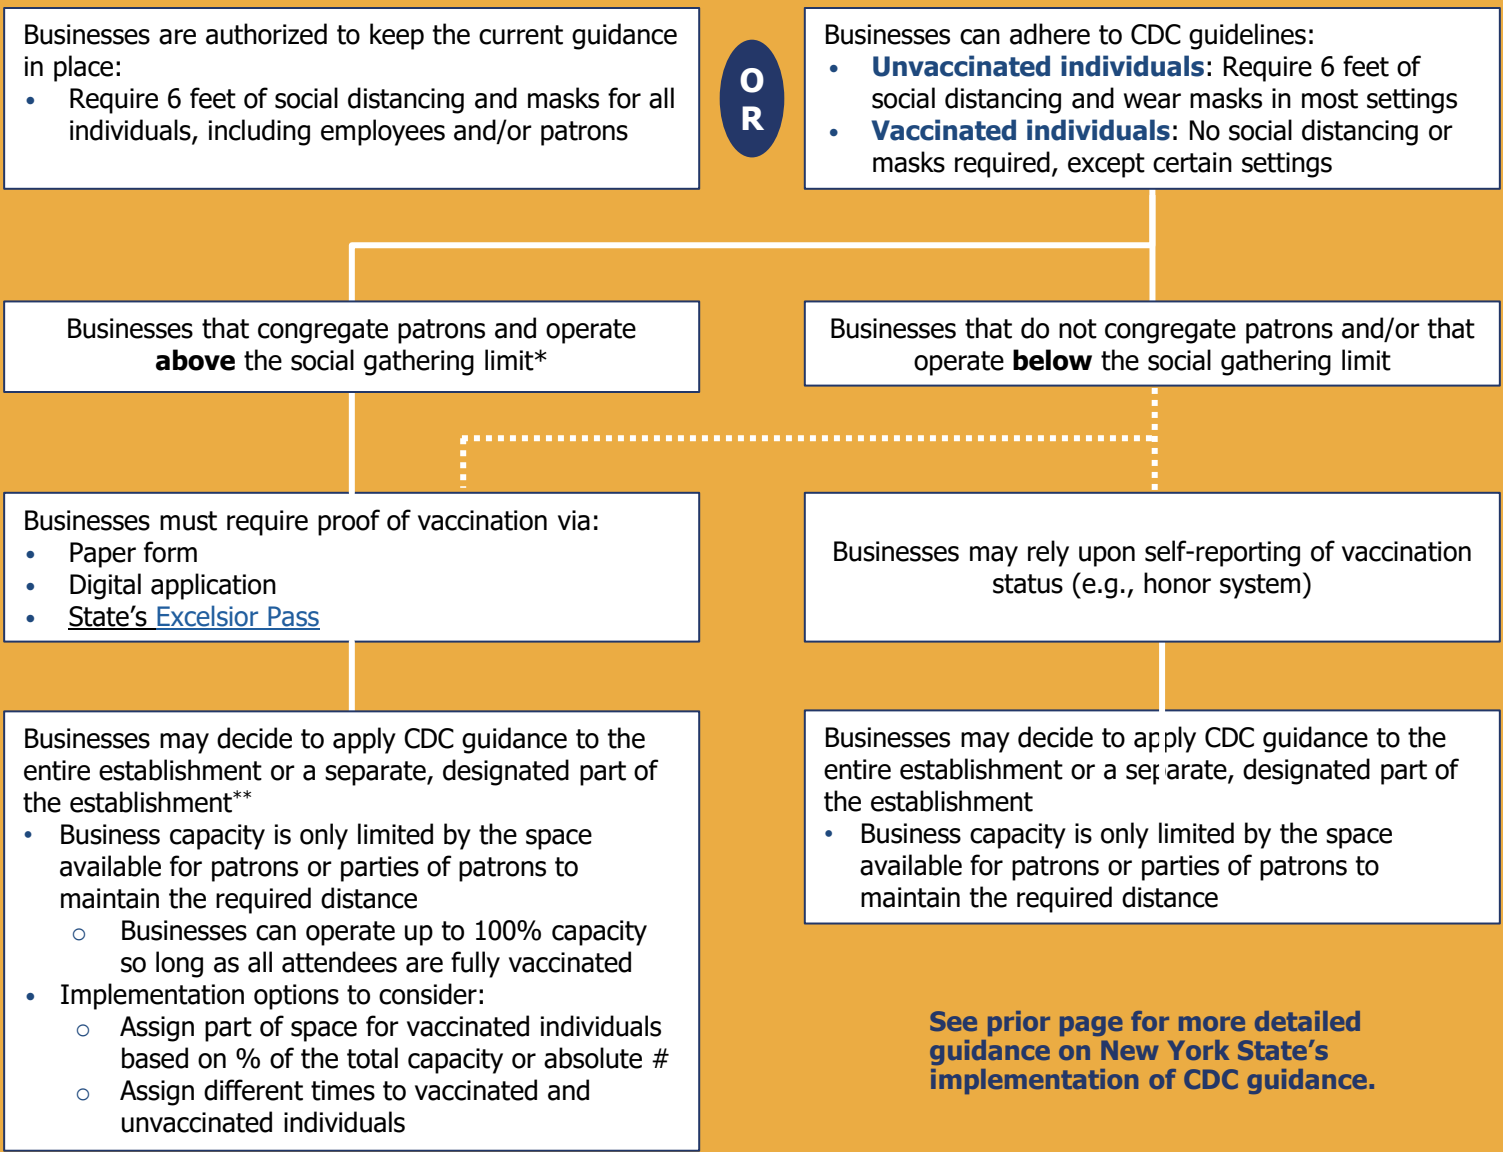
Businesses are authorized to keep the current guidance in place:
- Require 6 feet of social distancing and masks for all individuals, including employees and/or patrons

O
R

Businesses can adhere to CDC guidelines:
- **Unvaccinated individuals**: Require 6 feet of social distancing and wear masks in most settings
- **Vaccinated individuals**: No social distancing or masks required, except certain settings

Businesses that congregate patrons and operate **above** the social gathering limit*

Businesses that do not congregate patrons and/or that operate **below** the social gathering limit

Businesses must require proof of vaccination via:
- Paper form
- Digital application
- State's Excelsior Pass

Businesses may rely upon self-reporting of vaccination status (e.g., honor system)

Businesses may decide to apply CDC guidance to the entire establishment or a separate, designated part of the establishment**
- Business capacity is only limited by the space available for patrons or parties of patrons to maintain the required distance
  - Businesses can operate up to 100% capacity so long as all attendees are fully vaccinated
- Implementation options to consider:
  - Assign part of space for vaccinated individuals based on % of the total capacity or absolute #
  - Assign different times to vaccinated and unvaccinated individuals

Businesses may decide to apply CDC guidance to the entire establishment or a separate, designated part of the establishment
- Business capacity is only limited by the space available for patrons or parties of patrons to maintain the required distance

**See prior page for more detailed guidance on New York State's implementation of CDC guidance.**